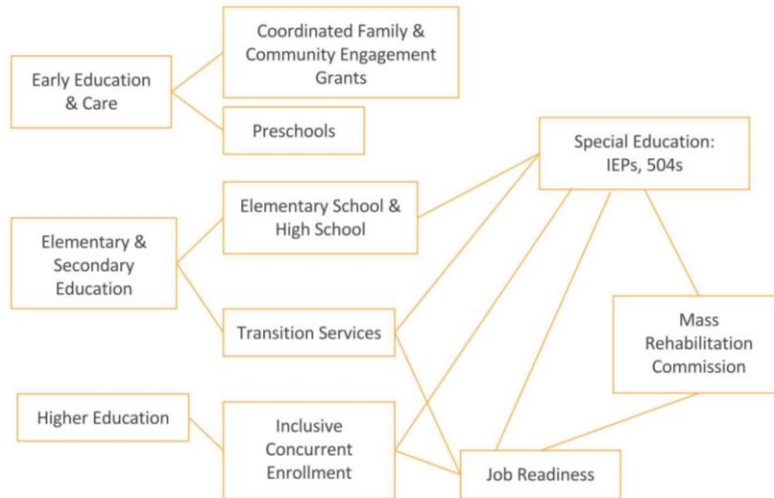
Coordinated Family & Community Engagement Grants

Early Education & Care

Preschools

Special Education: IEPs, 504s

Elementary School & High School

Elementary & Secondary Education

Transition Services

Mass Rehabilitation Commission

Higher Education

Inclusive Concurrent Enrollment

Job Readiness